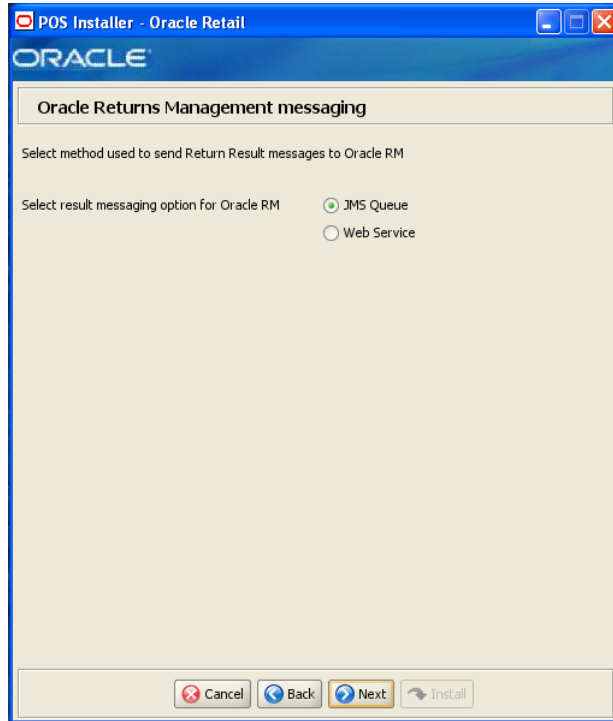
POS Installer - Oracle Retail

ORACLE

Oracle Returns Management messaging

Select method used to send Return Result messages to Oracle RM

Select result messaging option for Oracle RM

JMS Queue

Web Service

Cancel Back Next Install